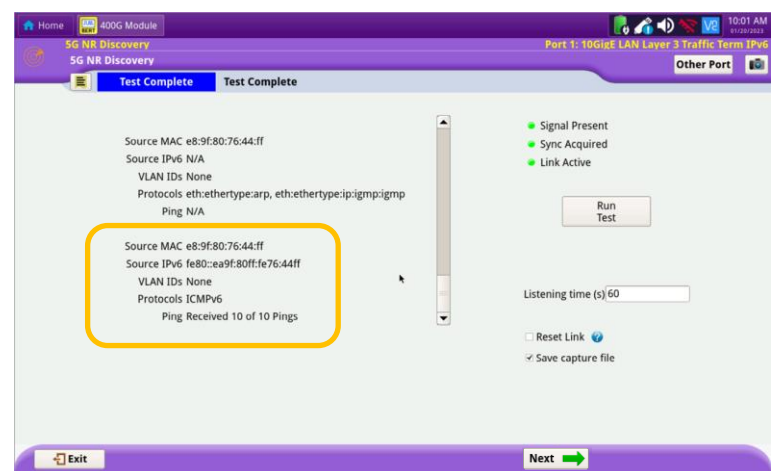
Home 400G Module

10:01 AM 01/20/2023

5G NR Discovery

Port 1: 10GigE LAN Layer 3 Traffic Term IPv6

5G NR Discovery

Other Port

Test Complete Test Complete

Source MAC e8:9f:80:76:44:ff
Source IPv6 N/A
VLAN IDs None
Protocols eth:ethertype:arp, eth:ethertype:ip:igmp:igmp
Ping N/A

Source MAC e8:9f:80:76:44:ff
Source IPv6 fe80::ea9f:80ff:fe76:44ff
VLAN IDs None
Protocols ICMPv6
Ping Received 10 of 10 Pings

Signal Present
Sync Acquired
Link Active

Run Test

Listening time (s) 60

Reset Link
Save capture file

Exit

Next